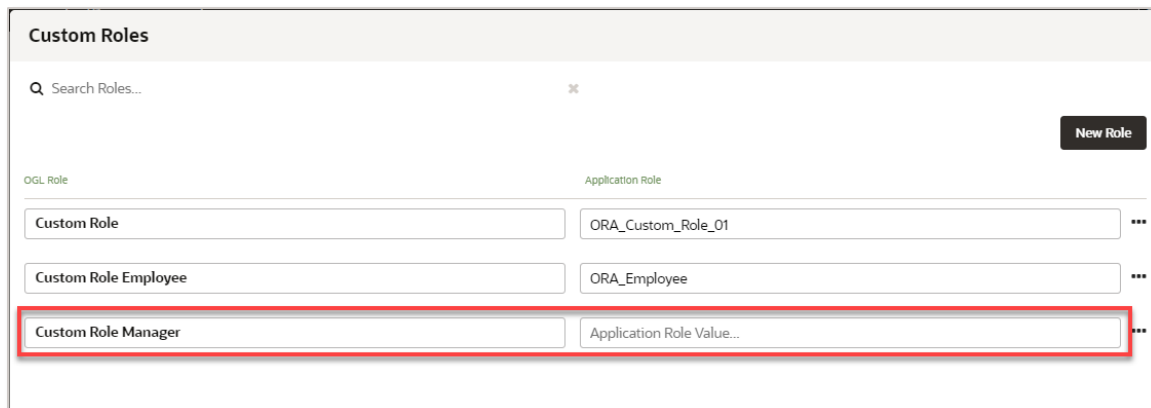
Custom Roles

Search Roles...

New Role

| OGL Role | Application Role |
|---|---|
| Custom Role | ORA_Custom_Role_01 |
| Custom Role Employee | ORA_Employee |
| Custom Role Manager | Application Role Value... |